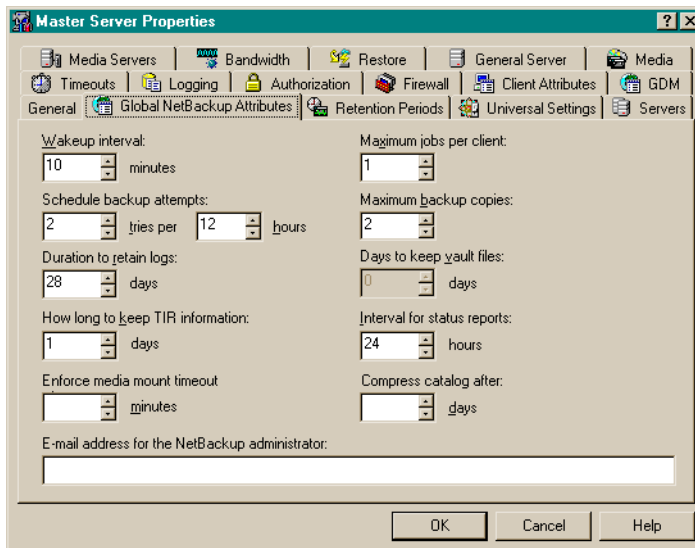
Master Server Properties

? X

Media Servers | Bandwidth | Restore | General Server | Media

Timeouts | Logging | Authorization | Firewall | Client Attributes | GDM

General | Global NetBackup Attributes | Retention Periods | Universal Settings | Servers

Wakeup interval:
10 minutes

Schedule backup attempts:
2 tries per 12 hours

Duration to retain logs:
28 days

How long to keep TIR information:
1 days

Enforce media mount timeout
minutes

Maximum jobs per client:
1

Maximum backup copies:
2

Days to keep vault files:
0 days

Interval for status reports:
24 hours

Compress catalog after:
days

E-mail address for the NetBackup administrator:

OK | Cancel | Help